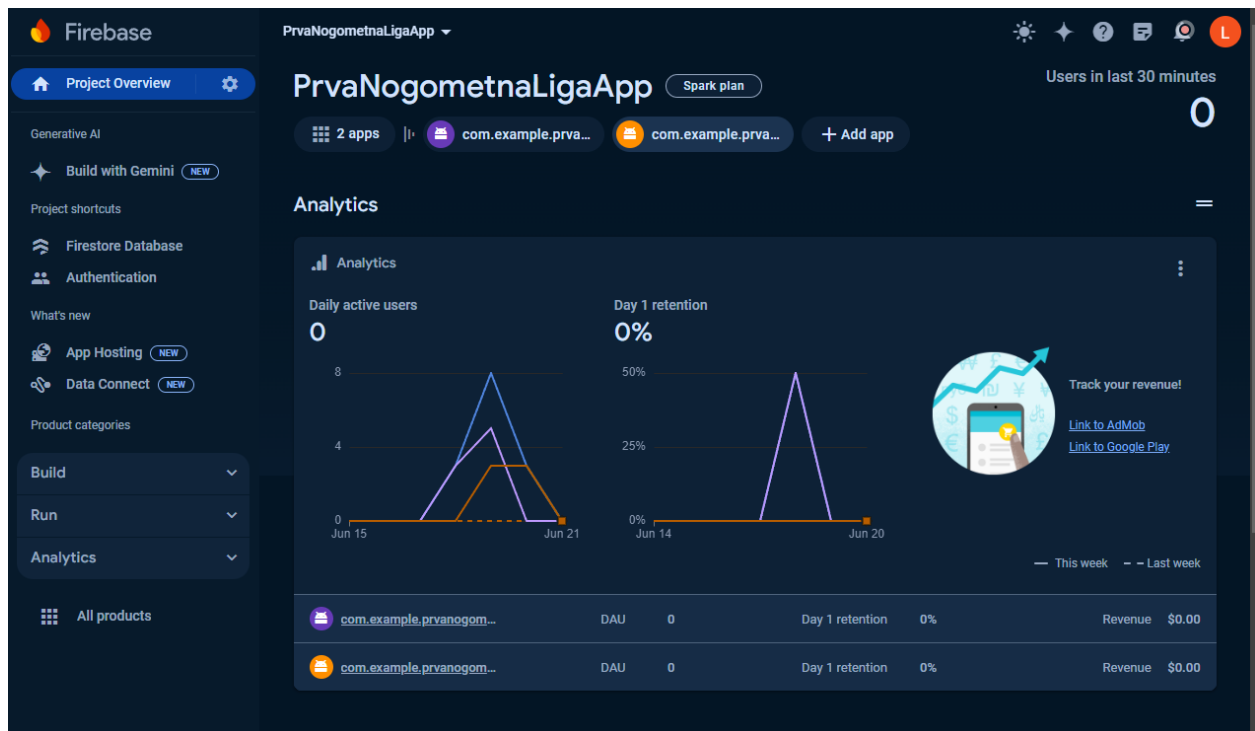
Firebase

Project Overview

Generative AI

Build with Gemini NEW

Project shortcuts

Firestore Database

Authentication

What's new

App Hosting NEW

Data Connect NEW

Product categories

Build

Run

Analytics

All products

PrvaNogometnaLigaApp

L

PrvaNogometnaLigaApp Spark plan

2 apps

com.example.prva...

com.example.prva...

+ Add app

Users in last 30 minutes

0

Analytics

Analytics

Daily active users

0

8

4

0

Jun 15

Jun 21

Day 1 retention

0%

50%

25%

0%

Jun 14

Jun 20

Track your revenue!

Link to AdMob

Link to Google Play

— This week - - Last week

| | | | | | | |
|---|---|---|---|---|---|---|
| com.example.prvanogom... | DAU | 0 | Day 1 retention | 0% | Revenue | $0.00 |
| com.example.prvanogom... | DAU | 0 | Day 1 retention | 0% | Revenue | $0.00 |